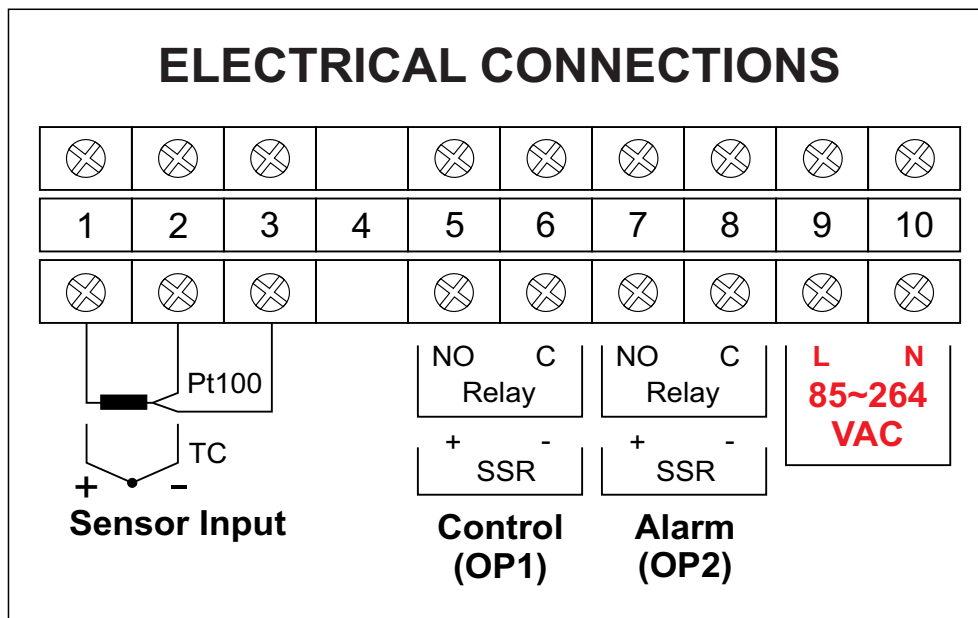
ELECTRICAL CONNECTIONS

| 1 | 2 | 3 | 4 | 5 | 6 | 7 | 8 | 9 | 10 |
|---|---|---|---|---|---|---|---|---|---|

Pt100

TC

+ −

Sensor Input

NO C
Relay

+ -
SSR

Control
(OP1)

NO C
Relay

+ -
SSR

Alarm
(OP2)

L N
85~264
VAC